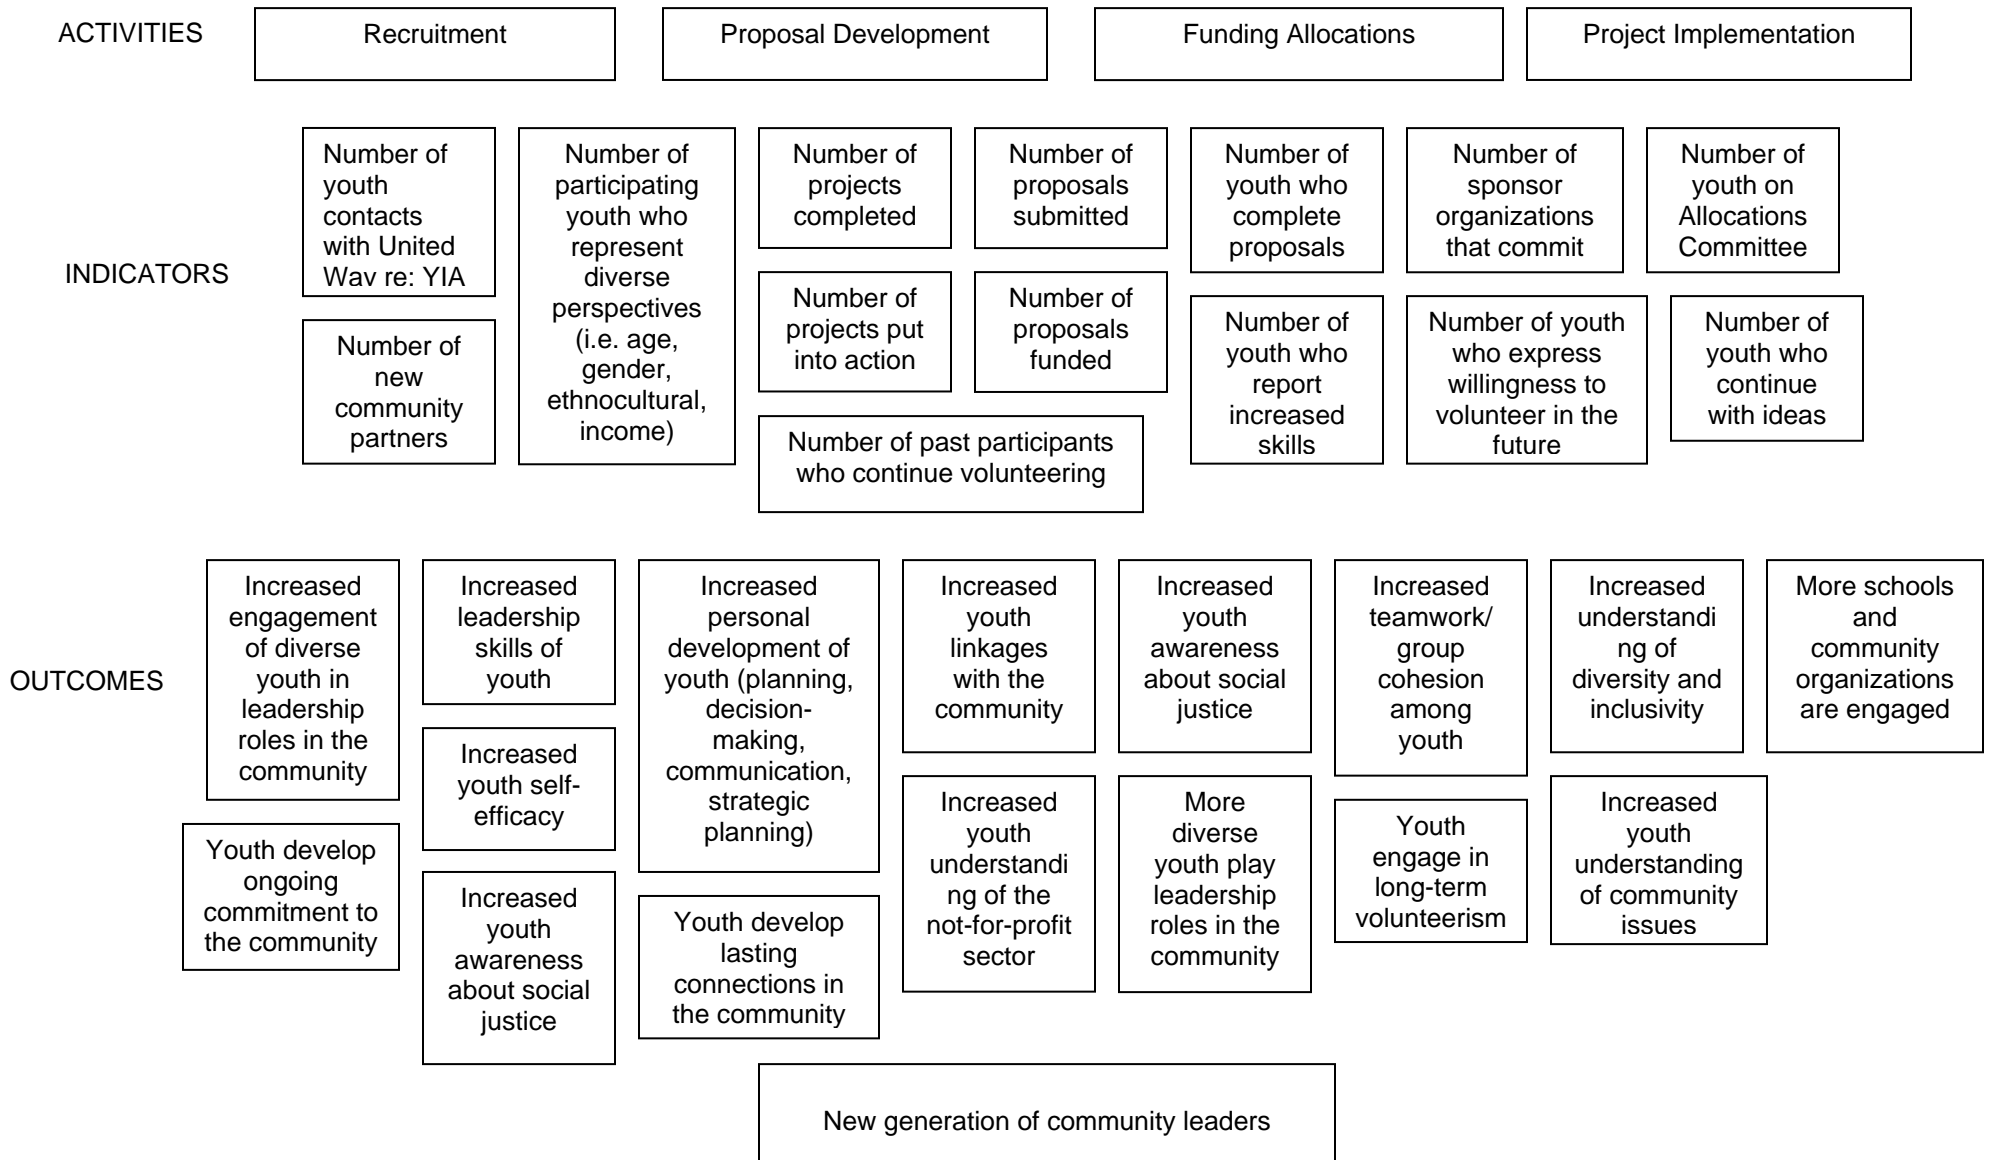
ACTIVITIES

Recruitment

Proposal Development

Funding Allocations

Project Implementation

INDICATORS

Number of youth contacts with United Wav re: YIA

Number of new community partners

Number of participating youth who represent diverse perspectives (i.e. age, gender, ethnocultural, income)

Number of projects completed

Number of projects put into action

Number of proposals submitted

Number of proposals funded

Number of past participants who continue volunteering

Number of youth who complete proposals

Number of youth who report increased skills

Number of sponsor organizations that commit

Number of youth who express willingness to volunteer in the future

Number of youth on Allocations Committee

Number of youth who continue with ideas

OUTCOMES

Increased engagement of diverse youth in leadership roles in the community

Youth develop ongoing commitment to the community

Increased leadership skills of youth

Increased youth self-efficacy

Increased youth awareness about social justice

Increased personal development of youth (planning, decision-making, communication, strategic planning)

Youth develop lasting connections in the community

Increased youth linkages with the community

Increased youth understanding of the not-for-profit sector

Increased youth awareness about social justice

More diverse youth play leadership roles in the community

Increased teamwork/ group cohesion among youth

Youth engage in long-term volunteerism

Increased understanding of diversity and inclusivity

Increased youth understanding of community issues

More schools and community organizations are engaged

New generation of community leaders